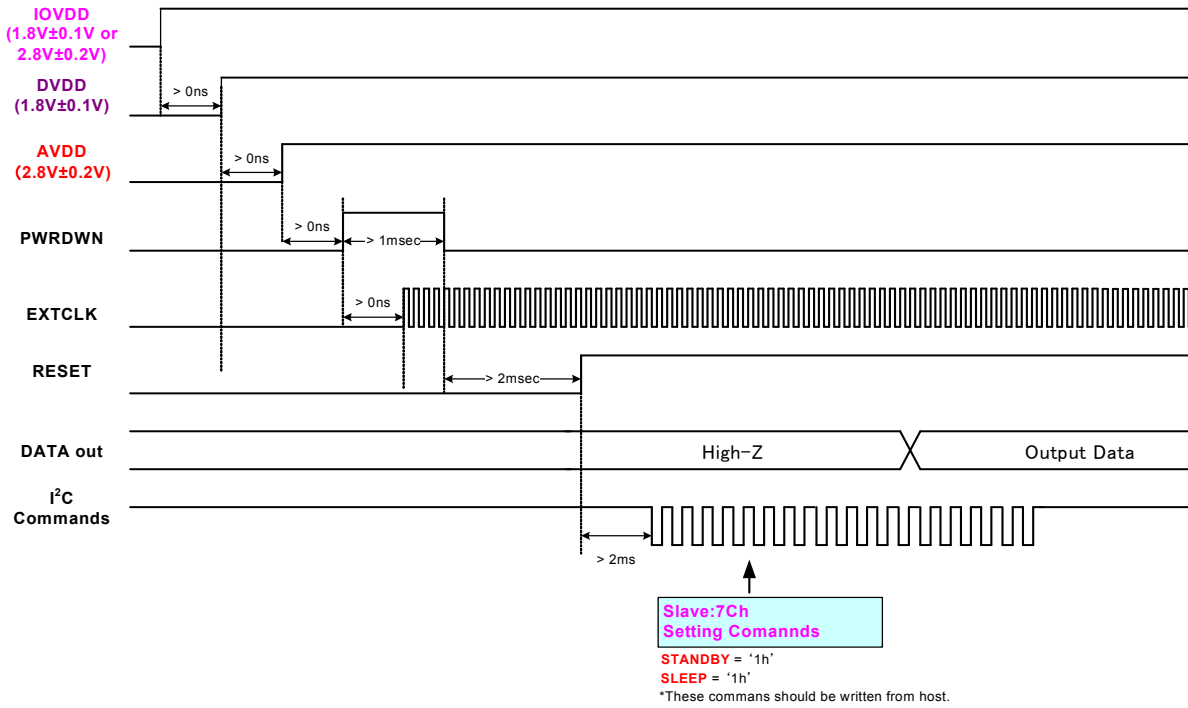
IOVDD
(1.8V±0.1V or 2.8V±0.2V)

DVDD
(1.8V±0.1V)

AVDD
(2.8V±0.2V)

PWRDWN

EXTCLK

RESET

DATA out

I$^2$C
Commands

> 0ns

> 0ns

> 0ns

> 1msec

> 0ns

> 2msec

High-Z

Output Data

> 2ms

Slave:7Ch
Setting Comannds

STANDBY = ‘1h’
SLEEP = ‘1h’
*These commans should be written from host.